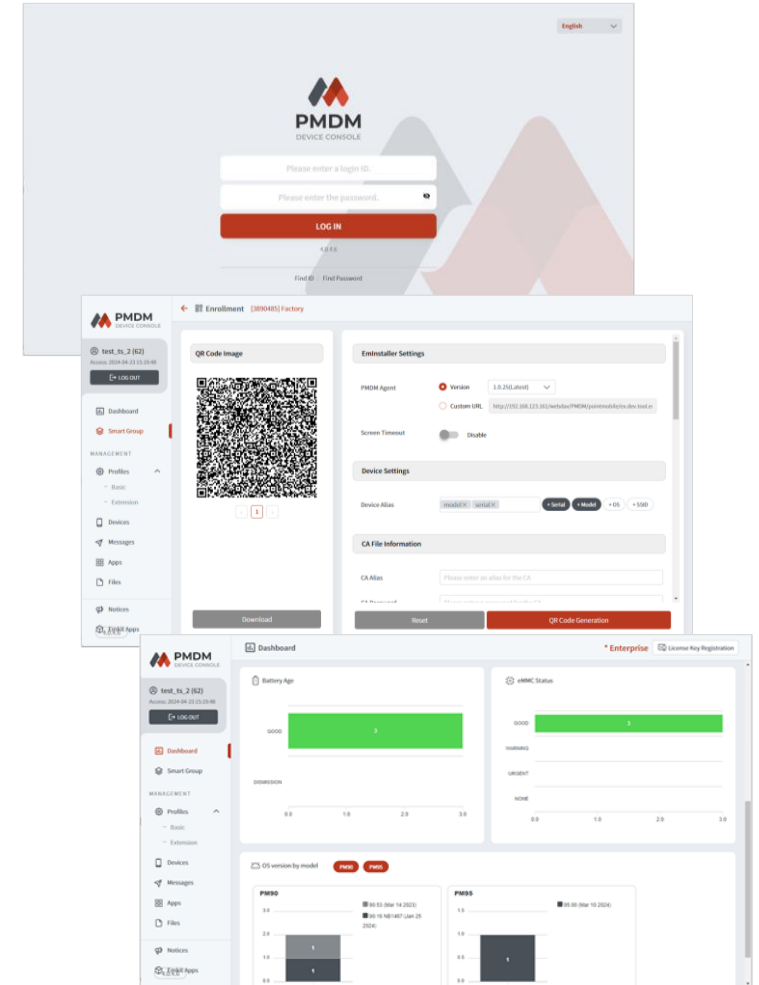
English

PMDM
DEVICE CONSOLE

Please enter a login ID.

Please enter the password.

LOG IN

4.0.4.6

Find ID | Find Password

PMDM
DEVICE CONSOLE

Enrollment [3890485] Factory

test_ts_2 (62)
Access: 2024-04-23 15:29:48

LOG OUT

Dashboard

Smart Group

MANAGEMENT

Profiles

Basic

Extension

Devices

Messages

Apps

Files

Notices

Exkit Apps

QR Code Image

< 1 >

Download

EMinstaller Settings

PMDM Agent

Version

1.0.25(Latest)

Custom URL

http://192.168.123.161/webdav/PMDM/pointmobile/ov.dev.tool.e

Screen Timeout

Disable

Device Settings

Device Alias

model × serial ×

+ Serial

+ Model

+ OS

+ SSID

CA File Information

CA Alias

Please enter an alias for the CA

CA Password

Reset

QR Code Generation

PMDM
DEVICE CONSOLE

Dashboard

* Enterprise

License Key Registration

test_ts_2 (62)
Access: 2024-04-23 15:29:48

LOG OUT

Dashboard

Smart Group

MANAGEMENT

Profiles

Basic

Extension

Devices

Messages

Apps

Files

Notices

Exkit Apps

Battery Age

GOOD

1

DISMISSION

0.0 1.0 2.0 3.0

eMMC Status

GOOD

1

WARNING

URGENT

NONE

0.0 1.0 2.0 3.0

OS version by model

PM90

PM95

PM90

3.0

2.0

1.0

0.0

1

1

90.53 (Mar 14 2023)

90.16 NB1467 (Jan 25 2024)

PM95

1.5

1.0

0.5

0.0

1

95.00 (Mar 10 2024)